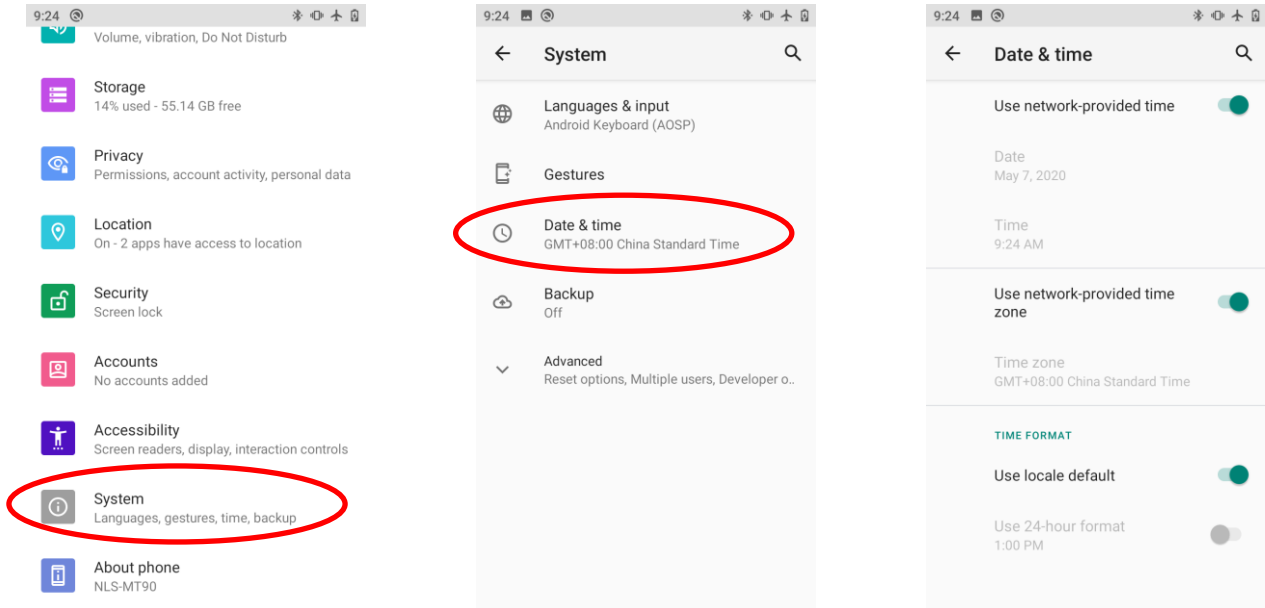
9:24

Volume, vibration, Do Not Disturb

Storage
14% used - 55.14 GB free

Privacy
Permissions, account activity, personal data

Location
On - 2 apps have access to location

Security
Screen lock

Accounts
No accounts added

Accessibility
Screen readers, display, interaction controls

System
Languages, gestures, time, backup

About phone
NLS-MT90

9:24

System

Languages & input
Android Keyboard (AOSP)

Gestures

Date & time
GMT+08:00 China Standard Time

Backup
Off

Advanced
Reset options, Multiple users, Developer o..

9:24

Date & time

Use network-provided time

Date
May 7, 2020

Time
9:24 AM

Use network-provided time zone

Time zone
GMT+08:00 China Standard Time

TIME FORMAT

Use locale default

Use 24-hour format
1:00 PM